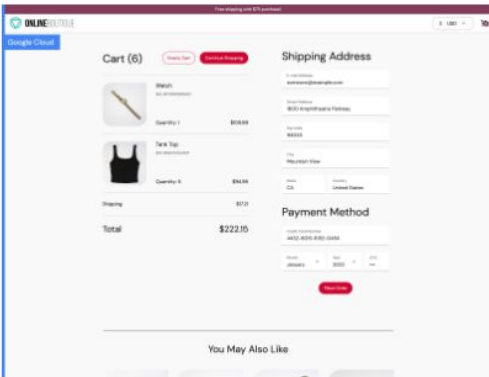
Free shipping with $75 purchase!

ONLINEBOUTIQUE

$ USD

Google Cloud

Cart (6)

Empty Cart

Continue Shopping

Watch

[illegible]

Quantity: 1

$109.99

Tank Top

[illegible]

Quantity: 4

$94.96

Shipping

$17.21

Total

$222.16

Shipping Address

E-mail Address

someone@example.com

Street Address

1600 Amphitheatre Parkway

Zip Code

94043

City

Mountain View

State

CA

Country

United States

Payment Method

Credit Card Number

4432-8015-6152-0454

Month

January

Year

2022

CVV

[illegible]

Place Order

You May Also Like